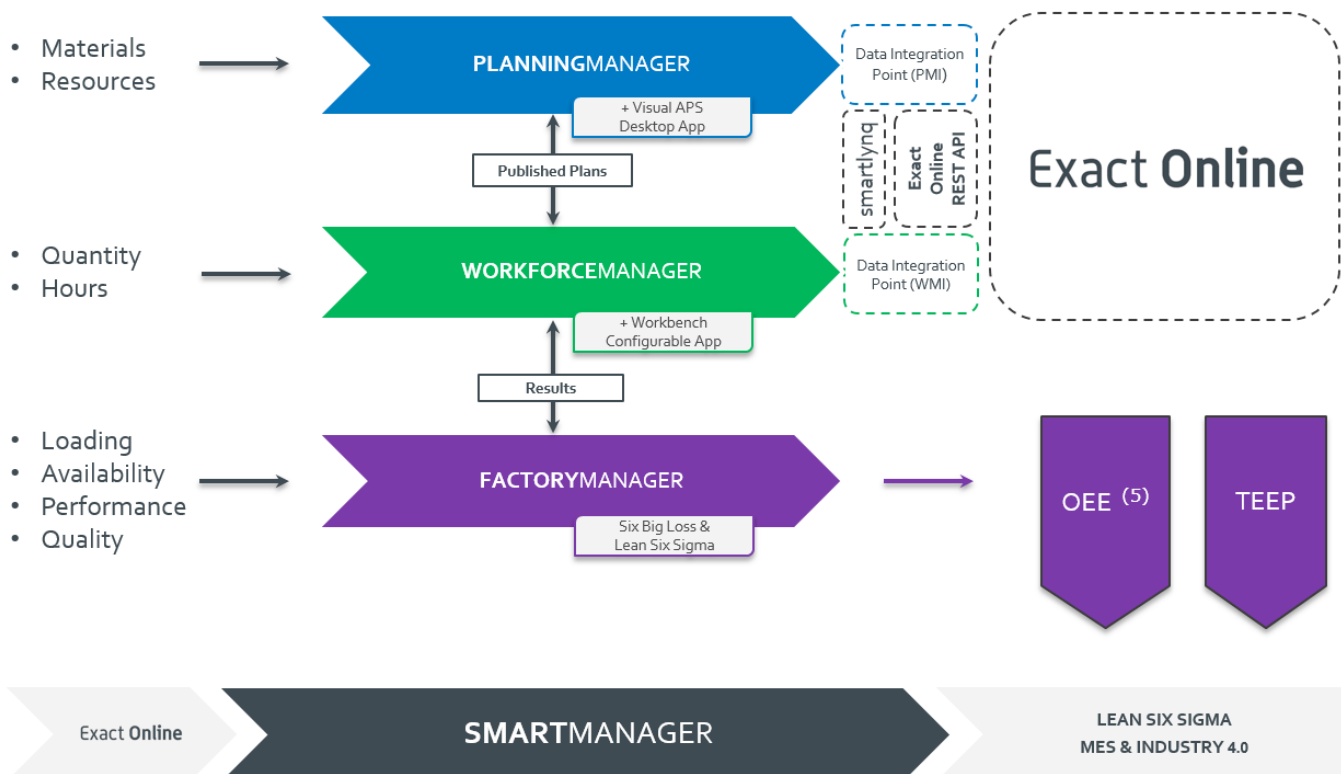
• Materials
• Resources

PLANNINGMANAGER

+ Visual APS Desktop App

Data Integration Point (PMI)

smartlynq

Exact Online REST API

Exact Online

Published Plans

• Quantity
• Hours

WORKFORCEMANAGER

+ Workbench Configurable App

Data Integration Point (WMI)

Results

• Loading
• Availability
• Performance
• Quality

FACTORYMANAGER

Six Big Loss & Lean Six Sigma

OEE $^{(5)}$

TEEP

Exact Online

SMARTMANAGER

LEAN SIX SIGMA
MES & INDUSTRY 4.0